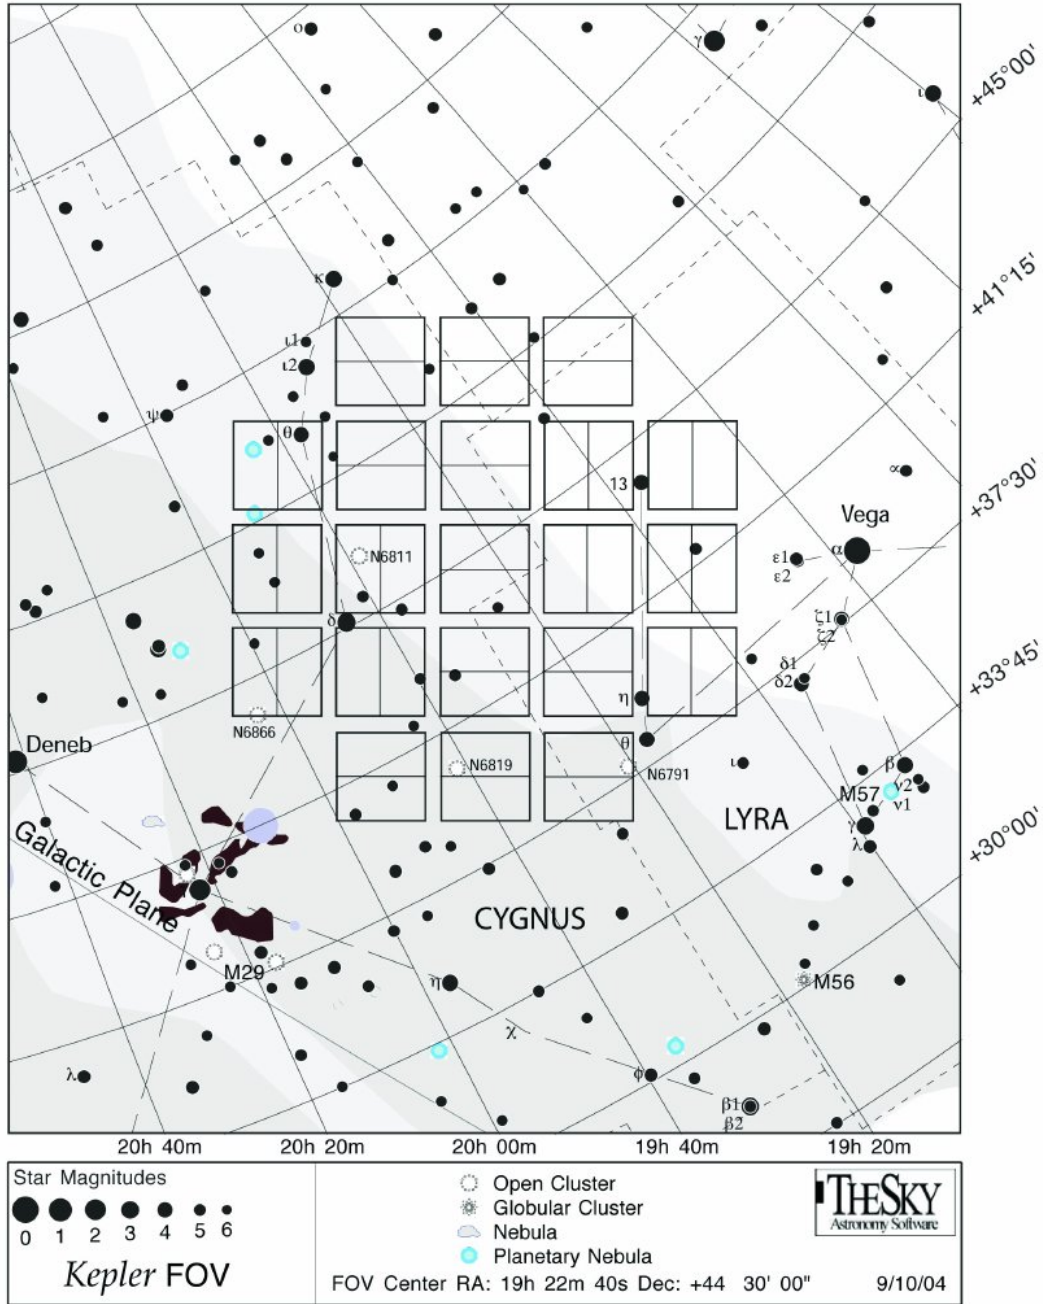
ο
γ
+45°00'
ι
κ
+41°15'
ι1
ι2
ψ
θ
13
∝
+37°30'
Vega
ε1
ε2
α
N6811
δ
ζ1
ζ2
δ1
δ2
+33°45'
η
N6866
θ
Deneb
N6819
N6791
ι
β
M57
ν2
ν1
LYRA
γ
λ
+30°00'
Galactic Plane
CYGNUS
M29
η
M56
χ
λ
φ
β1
β2
20h 40m
20h 20m
20h 00m
19h 40m
19h 20m

Star Magnitudes
0 1 2 3 4 5 6
Kepler FOV

Open Cluster
Globular Cluster
Nebula
Planetary Nebula
FOV Center RA: 19h 22m 40s Dec: +44 30' 00"

THESKY
Astronomy Software
9/10/04